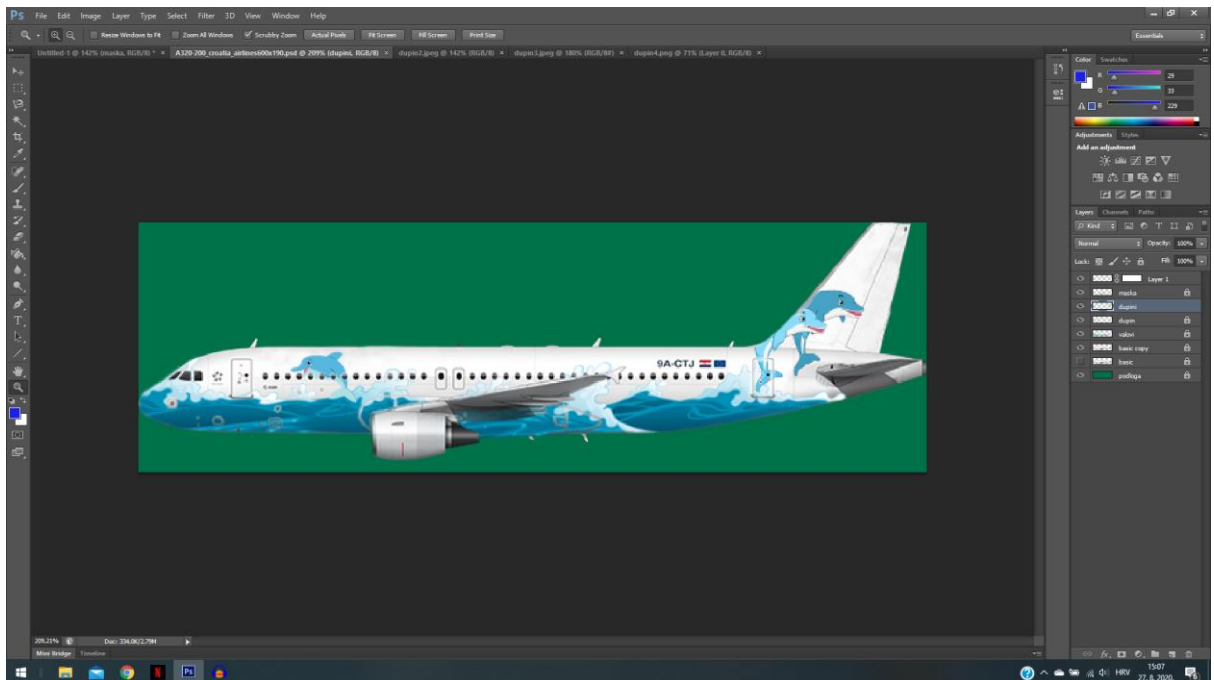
Ps File Edit Image Layer Type Select Filter 3D View Window Help

Resize Windows to Fit Zoom All Windows Scrubby Zoom Actual Pixels Fit Screen Fill Screen Print Size

Essentials

Untitled-1 @ 142% (maska, RGB/8) * × A320-200_croatia_airlines600x190.psd @ 209% (dupini, RGB/8) × dupin2.jpeg @ 142% (RGB/8) × dupin3.jpeg @ 180% (RGB/8#) × dupin4.png @ 71% (Layer 0, RGB/8) ×

9A-CTJ

Color Swatches
R 29
G 33
B 229

Adjustments Styles
Add an adjustment

Layers Channels Paths
Kind
Normal Opacity: 100%
Lock: Fill: 100%
Layer 1
maska
dupini
dupin
valovi
basic copy
basic
podloga

209.21% Doc: 334.0K/2.79M

Mini Bridge Timeline

HRV 15:07 27. 8. 2020.